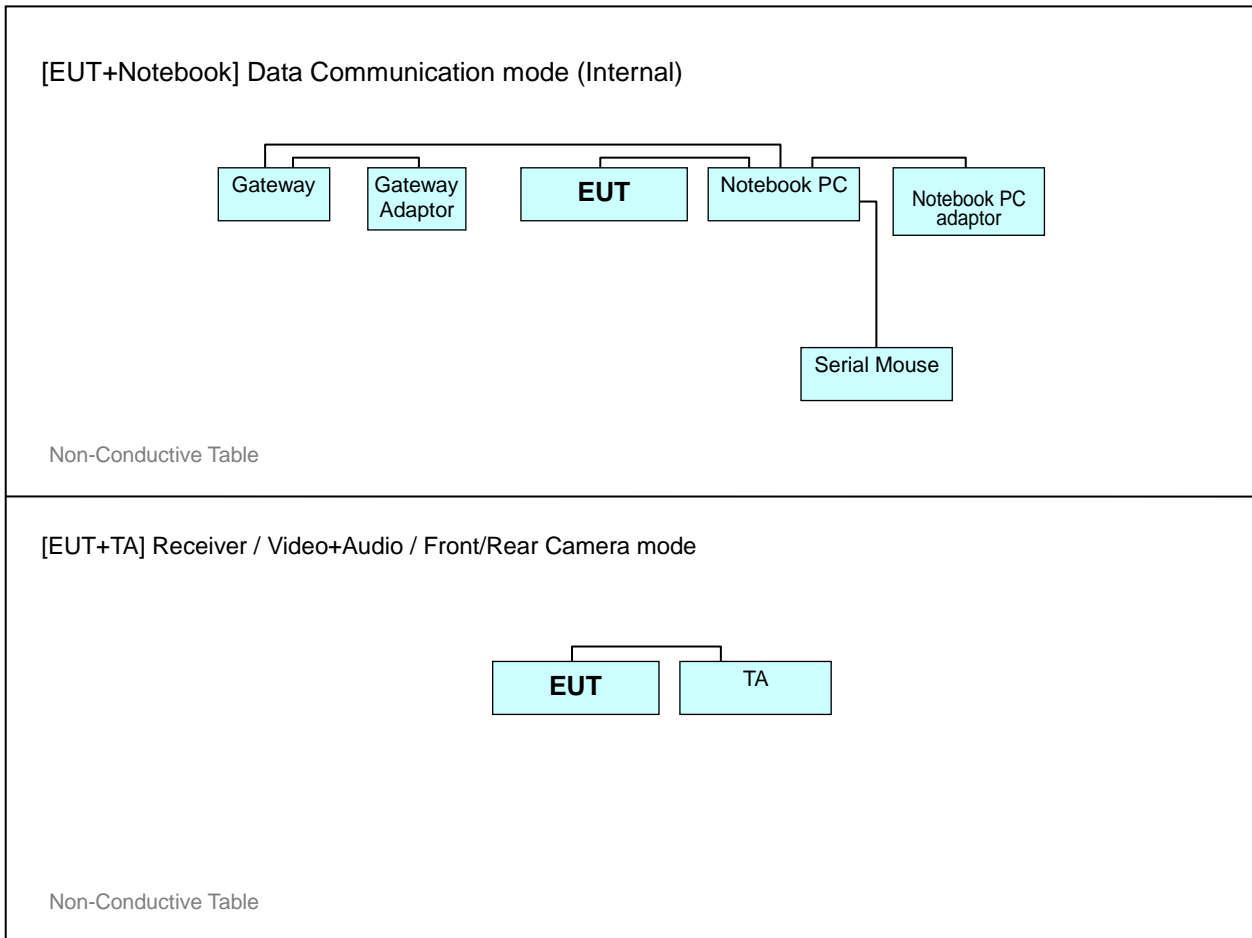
[EUT+Notebook] Data Communication mode (Internal)

Gateway

Gateway Adaptor

EUT

Notebook PC

Notebook PC adaptor

Serial Mouse

Non-Conductive Table

[EUT+TA] Receiver / Video+Audio / Front/Rear Camera mode

EUT

TA

Non-Conductive Table